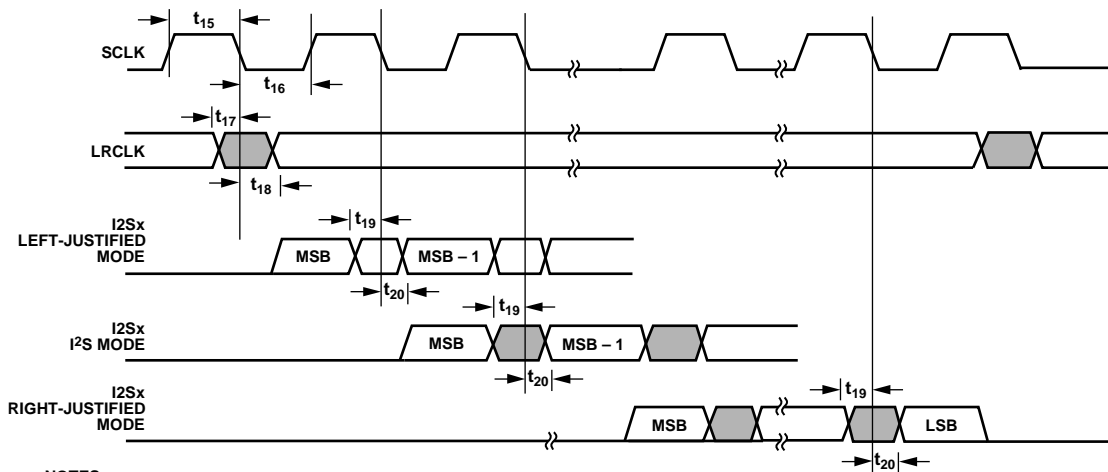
$t_{15}$

SCLK

$t_{16}$

$t_{17}$

LRCLK

$t_{18}$

$t_{19}$

I2Sx LEFT-JUSTIFIED MODE

MSB

MSB – 1

$t_{20}$

$t_{19}$

I2Sx $I^2S$ MODE

MSB

MSB – 1

$t_{20}$

I2Sx RIGHT-JUSTIFIED MODE

$t_{19}$

MSB

LSB

$t_{20}$

NOTES